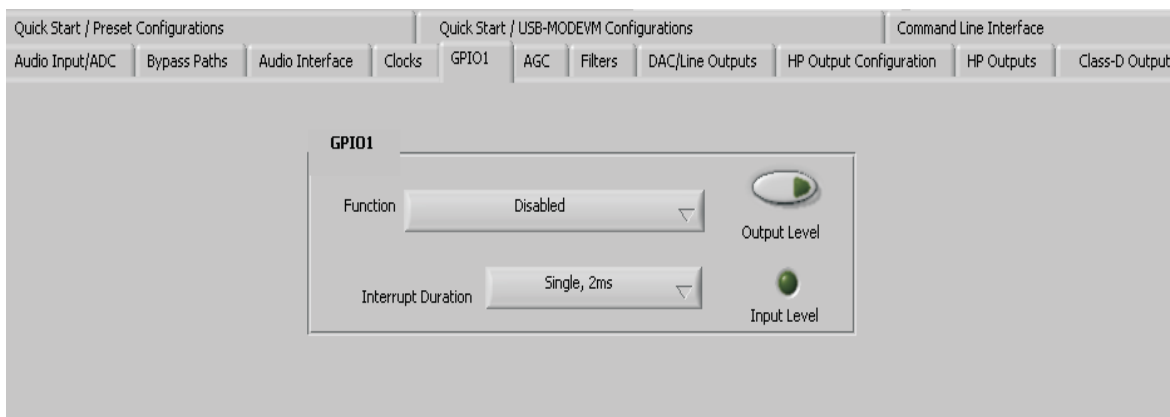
Quick Start / Preset Configurations
Quick Start / USB-MODEVM Configurations
Command Line Interface
Audio Input/ADC
Bypass Paths
Audio Interface
Clocks
GPIO1
AGC
Filters
DAC/Line Outputs
HP Output Configuration
HP Outputs
Class-D Output

GPIO1

Function
Disabled
Output Level

Interrupt Duration
Single, 2ms
Input Level